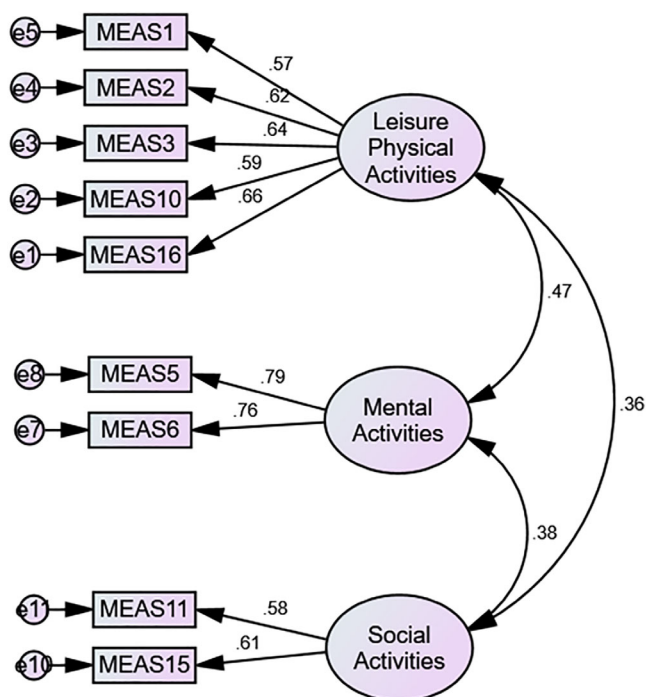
e5 MEAS1 .57
e4 MEAS2 .62
e3 MEAS3 .64
e2 MEAS10 .59
e1 MEAS16 .66

Leisure Physical Activities

.47

.36

e8 MEAS5 .79
e7 MEAS6 .76

Mental Activities

.38

e11 MEAS11 .58
e10 MEAS15 .61

Social Activities